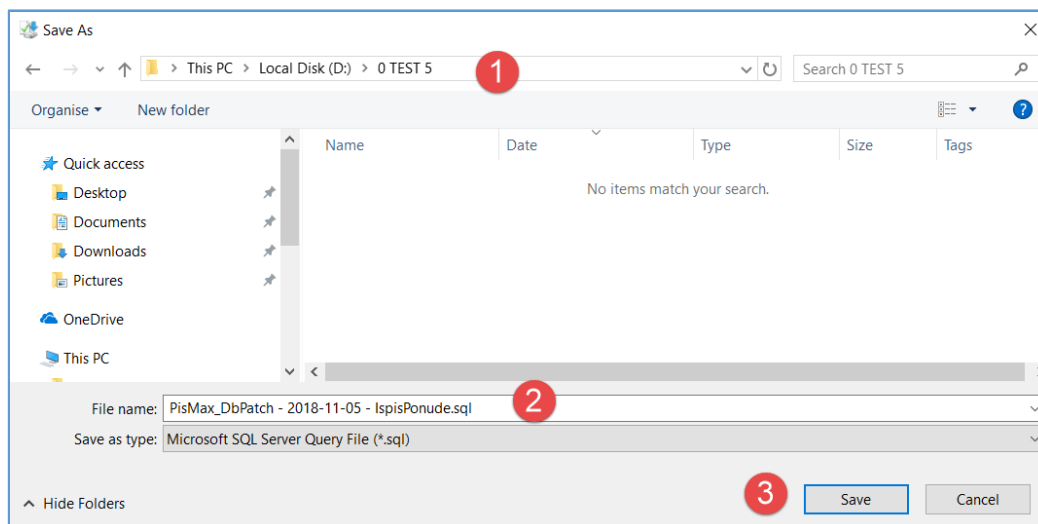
Save As

This PC > Local Disk (D:) > 0 TEST 5

1

Search 0 TEST 5

Organise ▾ New folder

Quick access
Desktop
Documents
Downloads
Pictures
OneDrive
This PC

| Name | Date | Type | Size | Tags |
|---|---|---|---|---|

No items match your search.

File name: PisMax_DbPatch - 2018-11-05 - IspisPonude.sql

2

Save as type: Microsoft SQL Server Query File (*.sql)

Hide Folders

3

Save

Cancel